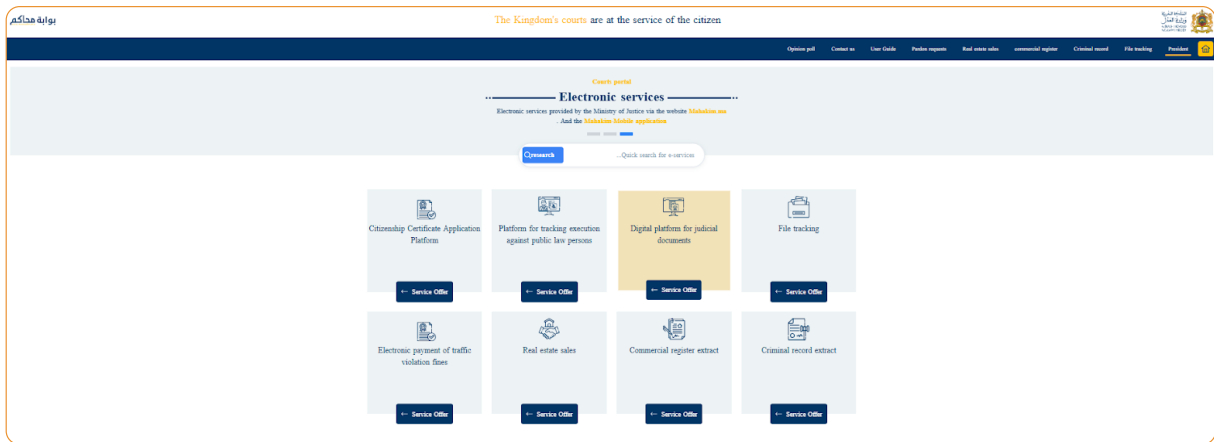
بوابة محاكم

The Kingdom's courts are at the service of the citizen

المملكة المغربية
وزارة العدل

Opinion poll Contact us User Guide Pardon requests Real estate sales commercial register Criminal record File tracking President

Courts portal

Electronic services

Electronic services provided by the Ministry of Justice via the website Mahakim.ma
. And the Mahakim Mobile application

research

...Quick search for e-services

Citizenship Certificate Application Platform
← Service Offer

Platform for tracking execution against public law persons
← Service Offer

Digital platform for judicial documents
← Service Offer

File tracking
← Service Offer

Electronic payment of traffic violation fines
← Service Offer

Real estate sales
← Service Offer

Commercial register extract
← Service Offer

Criminal record extract
← Service Offer